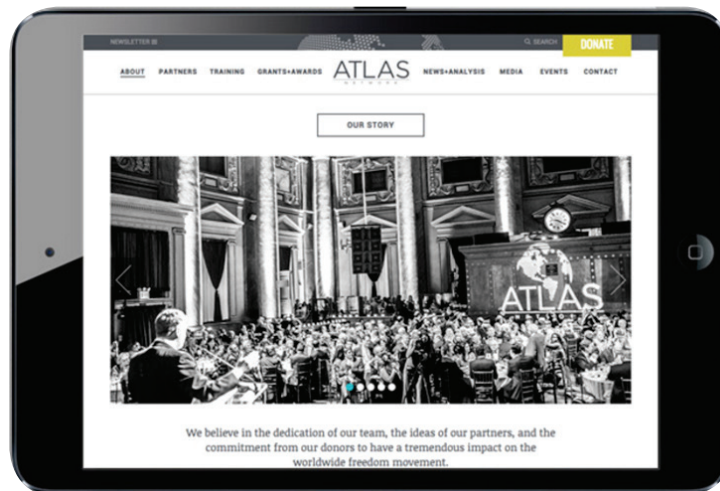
NEWSLETTER
SEARCH
DONATE
ABOUT PARTNERS TRAINING GRANTS+AWARDS
ATLAS
NETWORK
NEWS+ANALYSIS MEDIA EVENTS CONTACT
OUR STORY
ATLAS
We believe in the dedication of our team, the ideas of our partners, and the commitment from our donors to have a tremendous impact on the worldwide freedom movement.